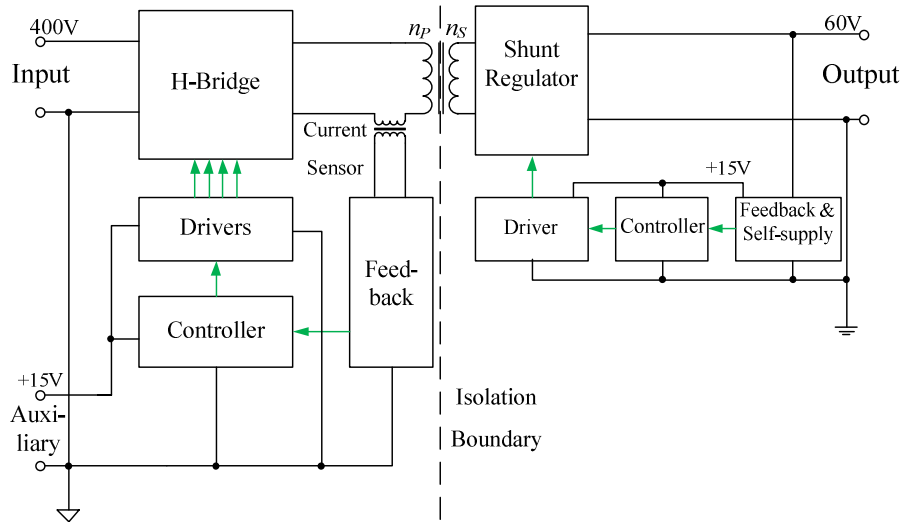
400V

Input

H-Bridge

$n_P$ $n_S$

Current

Sensor

Shunt Regulator

60V

Output

+15V

Drivers

Controller

Feed-back

Driver

Controller

Feedback & Self-supply

+15V

Auxi-liary

Isolation

Boundary